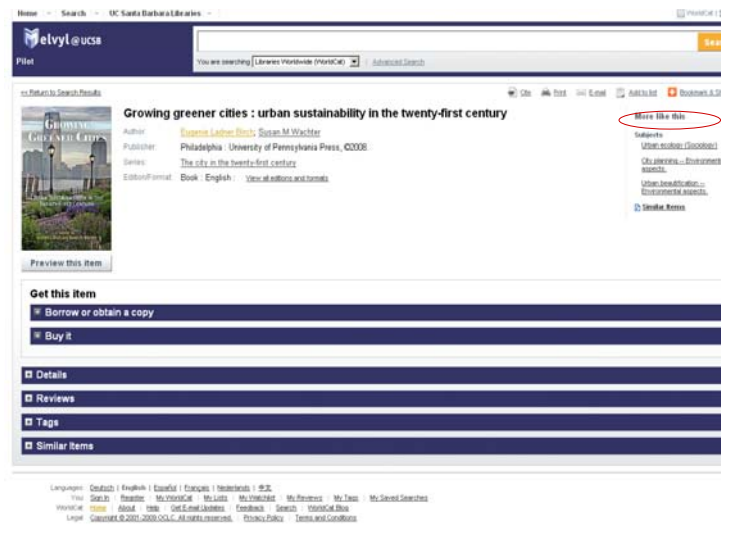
Home Search UC Santa Barbara Libraries

WorldCat |

melvyl@ucsb
Pilot

Sea

You are searching: Libraries Worldwide (WorldCat) | Advanced Search

<< Return to Search Results

Cite Print E-mail Add to list Bookmark & S

Growing greener cities : urban sustainability in the twenty-first century

Author: Eugenie Ladner Birch; Susan M Wachter
Publisher: Philadelphia : University of Pennsylvania Press, ©2008.
Series: The city in the twenty-first century
Edition/Format: Book : English : View all editions and formats

Preview this item

More like this

Subjects
Urban ecology (Sociology)
City planning -- Environmental aspects.
Urban beautification -- Environmental aspects.

Similar Items

Get this item

Borrow or obtain a copy

Buy it

Details

Reviews

Tags

Similar Items

Languages: Deutsch | English | Español | Français | Nederlands | 中文
You: Sign In | Register | My WorldCat | My Lists | My Watchlist | My Reviews | My Tags | My Saved Searches
WorldCat: Home | About | Help | Get E-mail Updates | Feedback | Search | WorldCat Blog
Legal: Copyright © 2001-2009 OCLC. All rights reserved. | Privacy Policy | Terms and Conditions